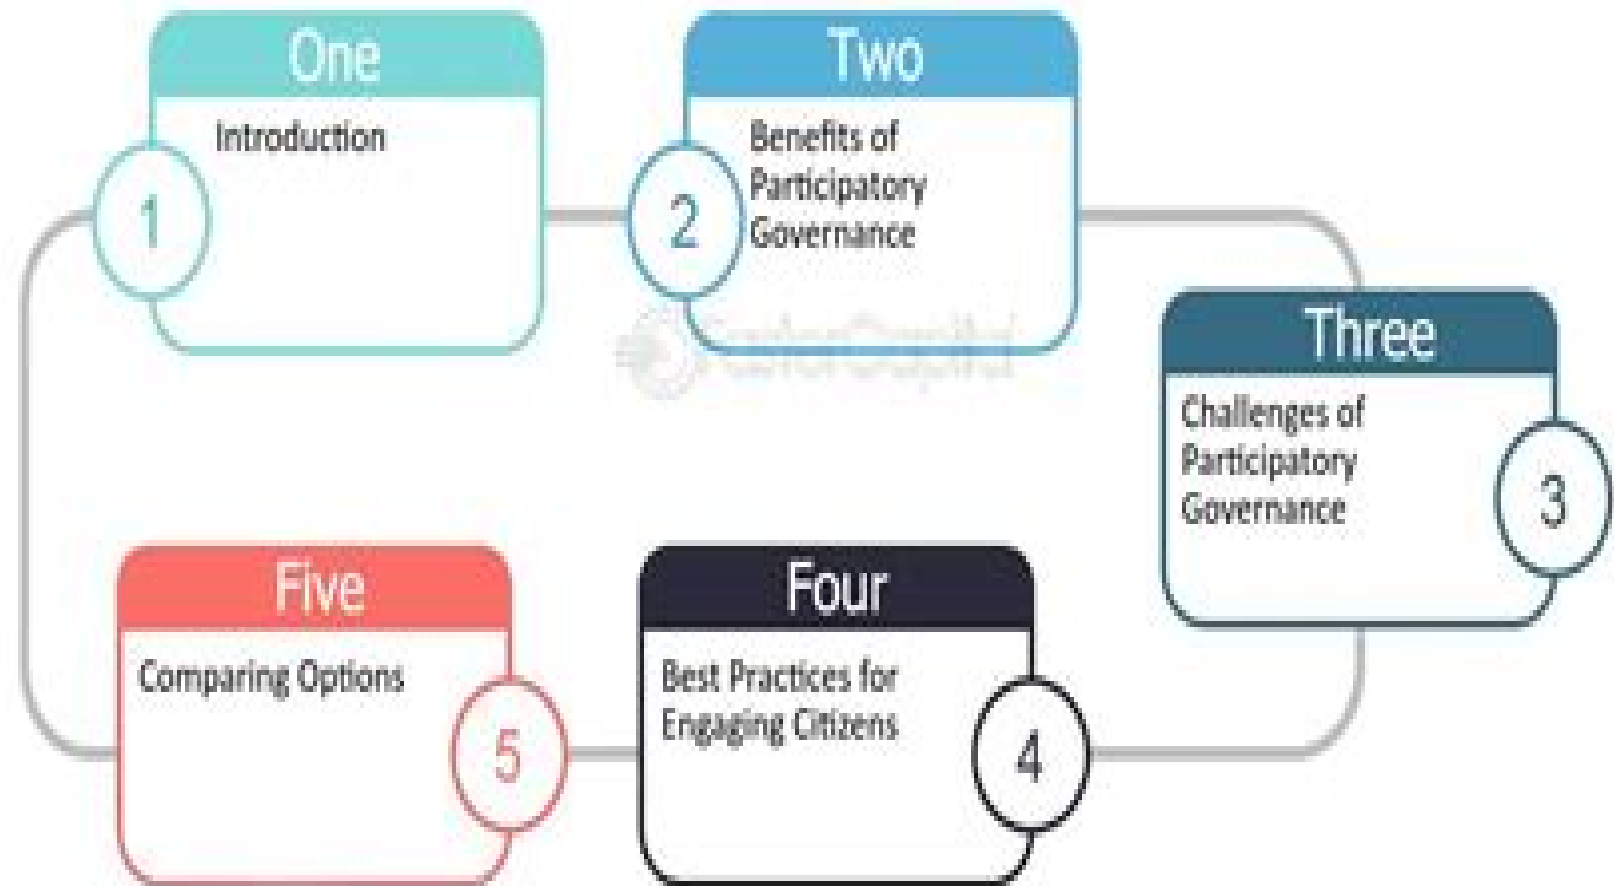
One

1

Introduction

Two

2

Benefits of Participatory Governance

FasterCapital

Three

Challenges of Participatory Governance

3

Five

Comparing Options

5

Four

Best Practices for Engaging Citizens

4